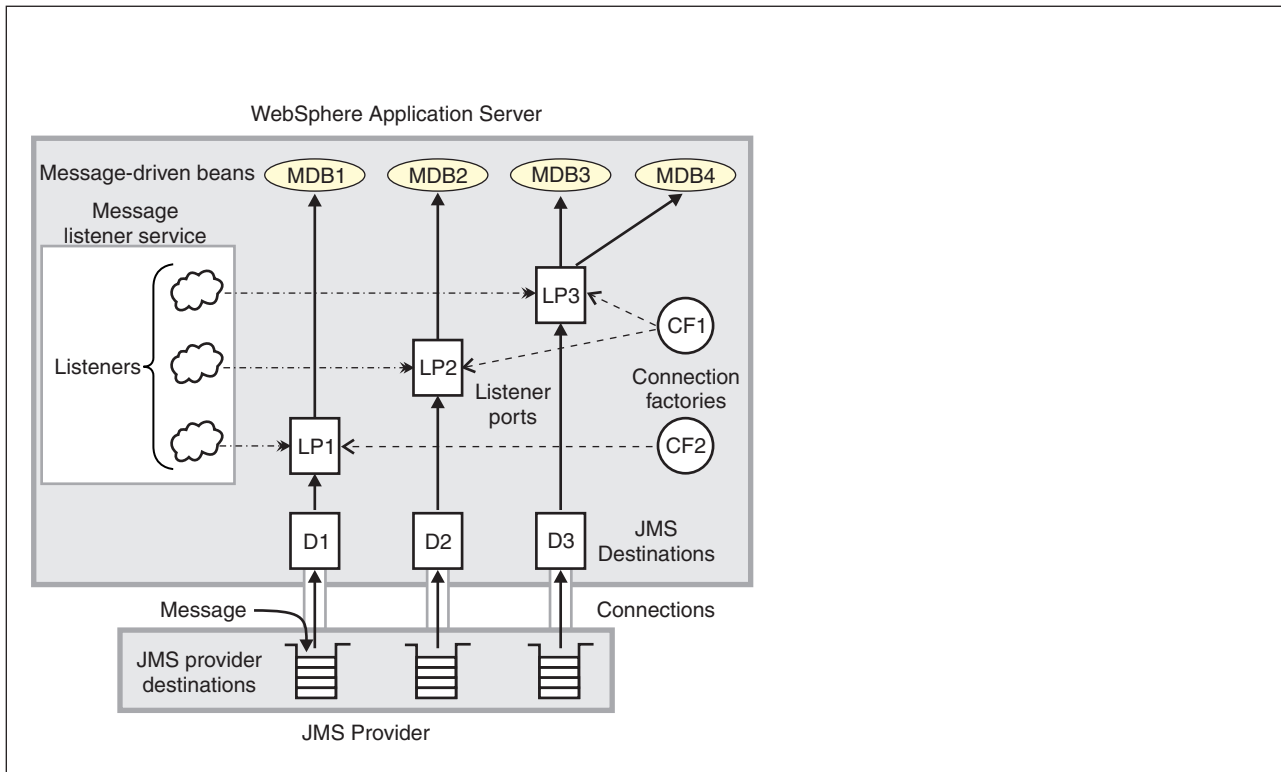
WebSphere Application Server

Message-driven beans MDB1 MDB2 MDB3 MDB4

Message listener service

Listeners

LP3

CF1

LP2

Listener ports

Connection factories

LP1

CF2

D1 D2 D3

JMS Destinations

Message

Connections

JMS provider destinations

JMS Provider